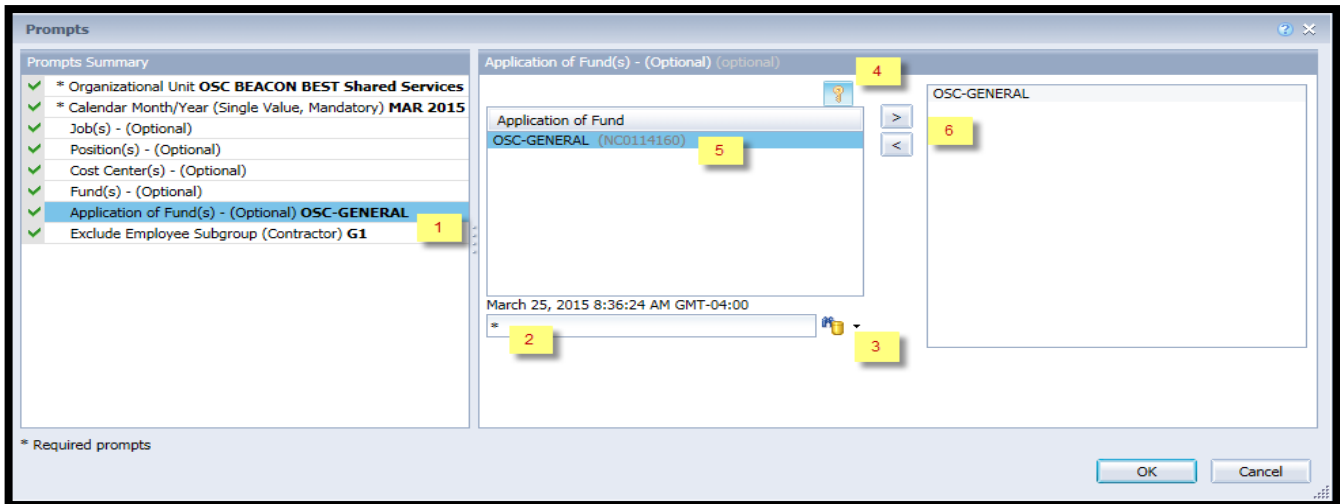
Prompts

Prompts Summary

* Organizational Unit **OSC BEACON BEST Shared Services**
* Calendar Month/Year (Single Value, Mandatory) **MAR 2015**
Job(s) - (Optional)
Position(s) - (Optional)
Cost Center(s) - (Optional)
Fund(s) - (Optional)
Application of Fund(s) - (Optional) **OSC-GENERAL**
Exclude Employee Subgroup (Contractor) **G1**

1

Application of Fund(s) - (Optional) (optional)

4

Application of Fund
OSC-GENERAL (NC0114160)

5

>
<

6

OSC-GENERAL

March 25, 2015 8:36:24 AM GMT-04:00

*

2

3

* Required prompts

OK
Cancel